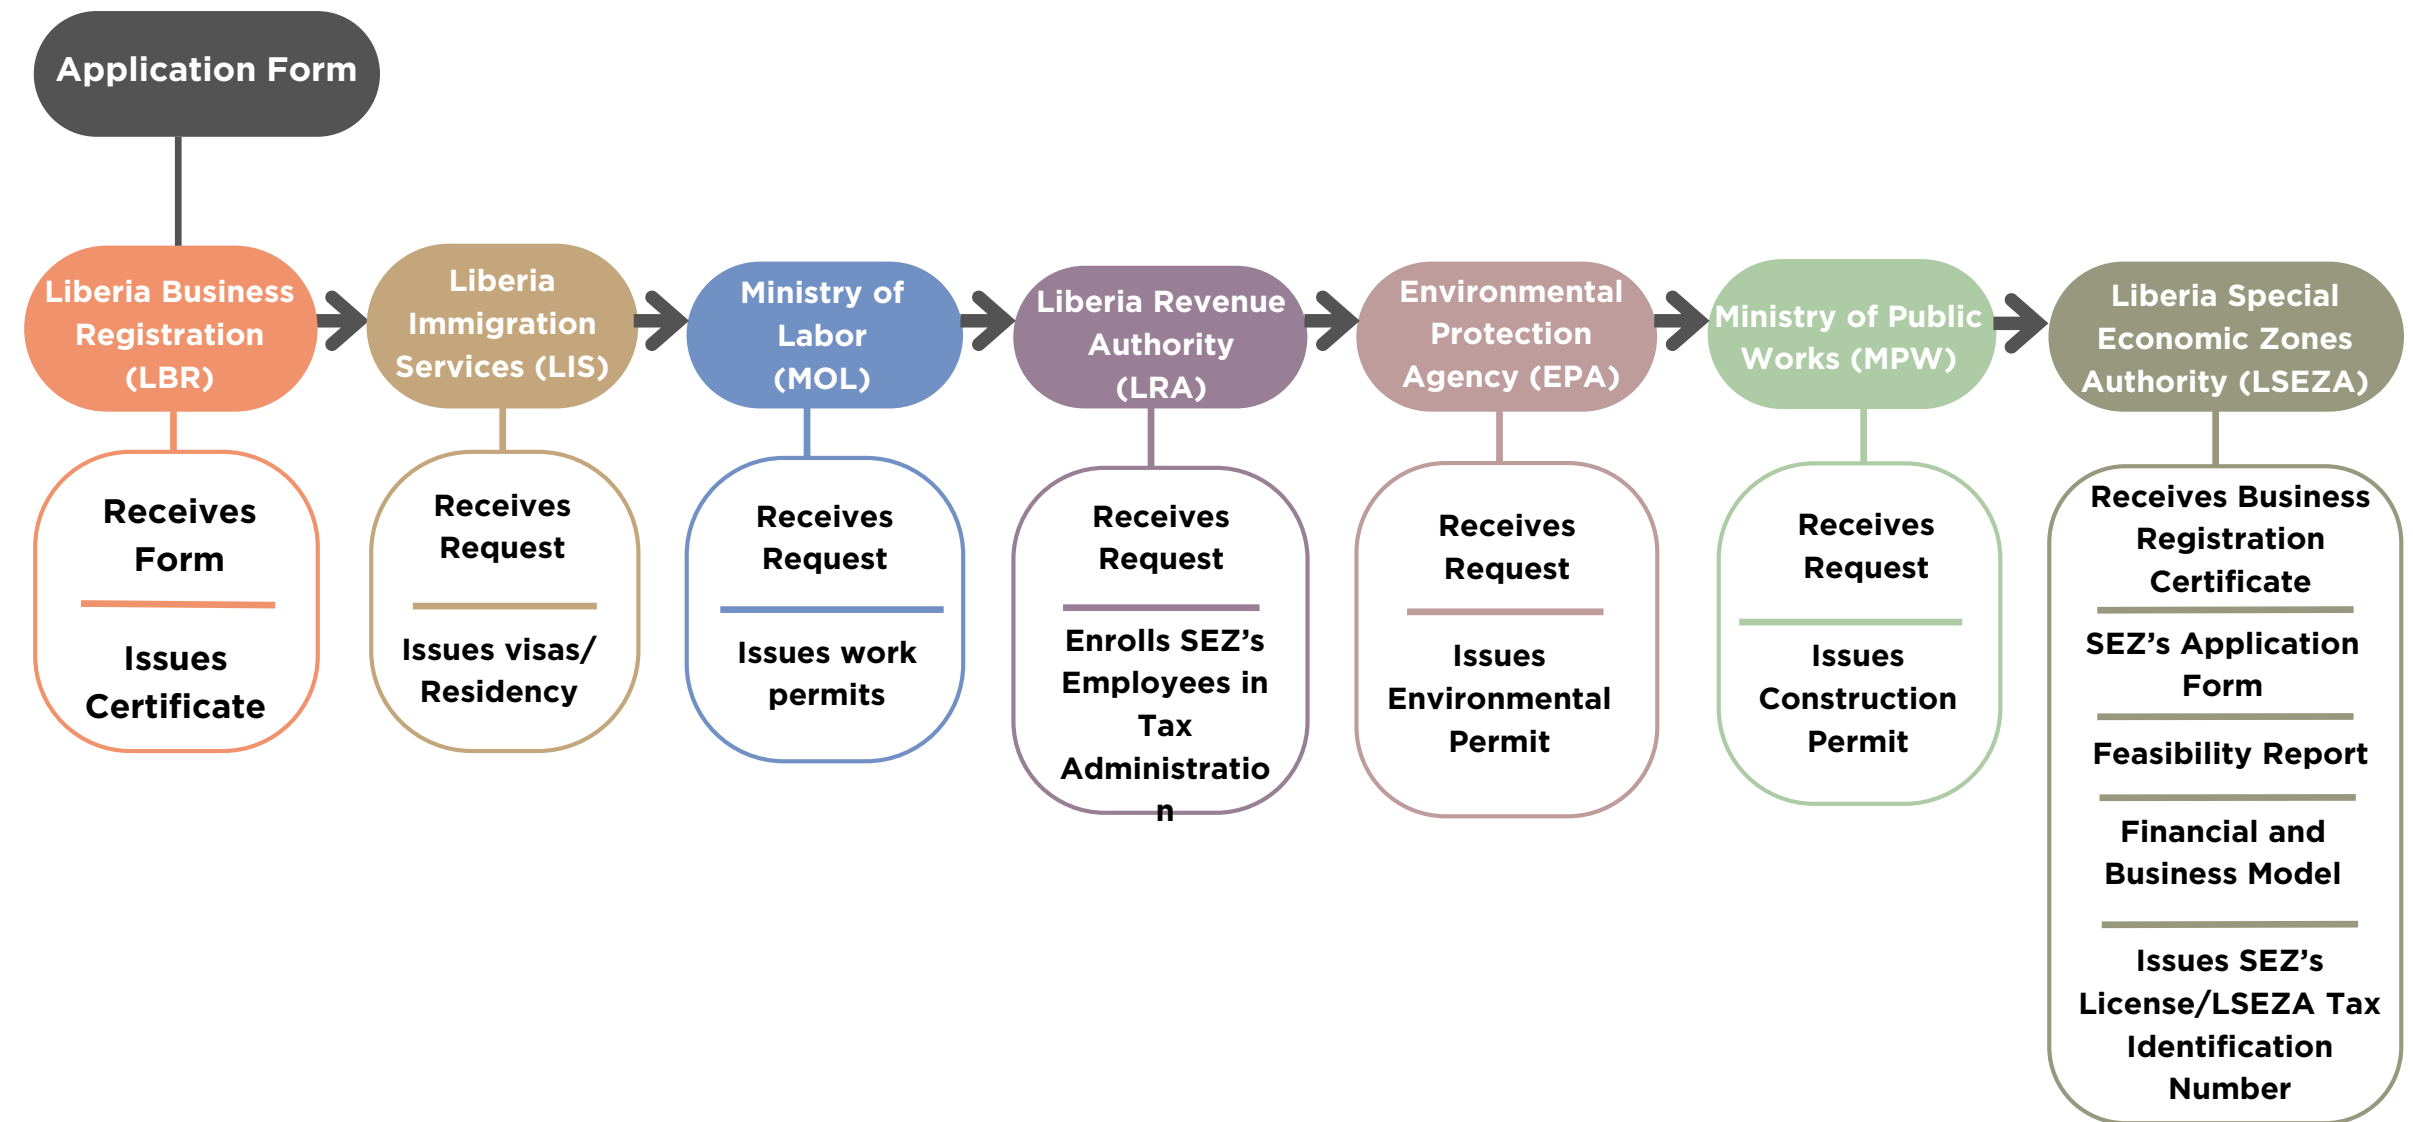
Application Form

Liberia Business Registration (LBR)

Receives Form

Issues Certificate

Liberia Immigration Services (LIS)

Receives Request

Issues visas/ Residency

Ministry of Labor (MOL)

Receives Request

Issues work permits

Liberia Revenue Authority (LRA)

Receives Request

Enrolls SEZ's Employees in Tax Administration

Environmental Protection Agency (EPA)

Receives Request

Issues Environmental Permit

Ministry of Public Works (MPW)

Receives Request

Issues Construction Permit

Liberia Special Economic Zones Authority (LSEZA)

Receives Business Registration Certificate

SEZ's Application Form

Feasibility Report

Financial and Business Model

Issues SEZ's License/LSEZA Tax Identification Number